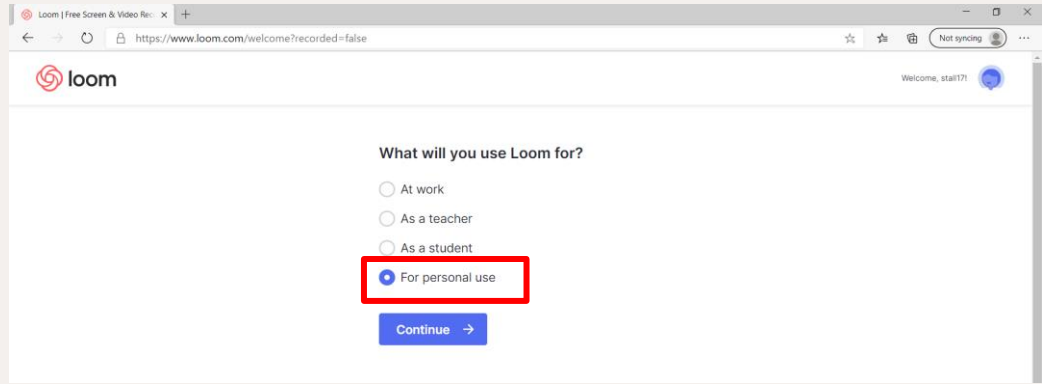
Loom | Free Screen & Video Rec ×

https://www.loom.com/welcome?recorded=false

Not syncing

loom

Welcome, stall17!

What will you use Loom for?

At work

As a teacher

As a student

For personal use

Continue →